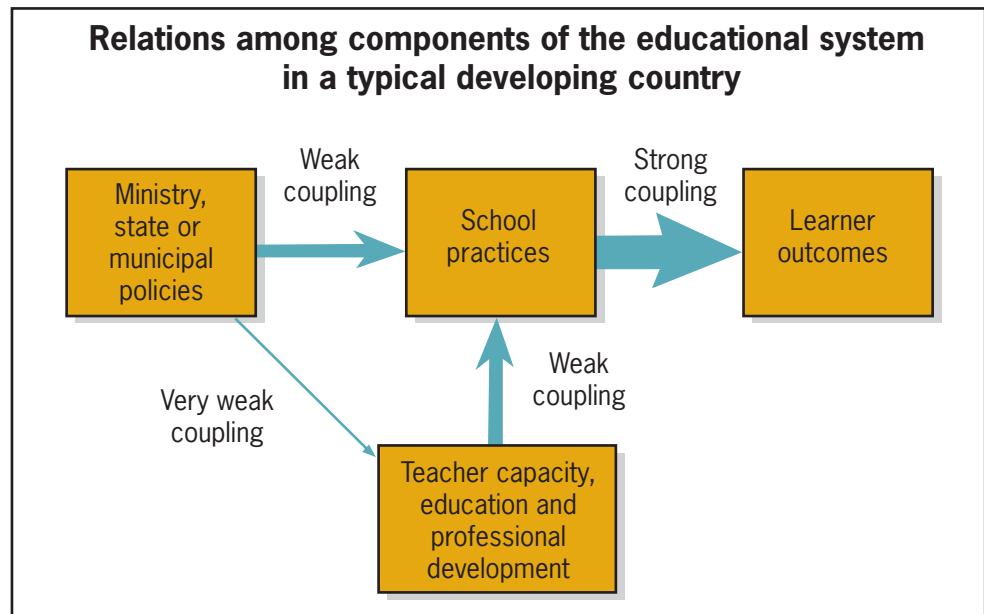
Relations among components of the educational system in a typical developing country

Ministry, state or municipal policies

Weak coupling

School practices

Strong coupling

Learner outcomes

Very weak coupling

Weak coupling

Teacher capacity, education and professional development